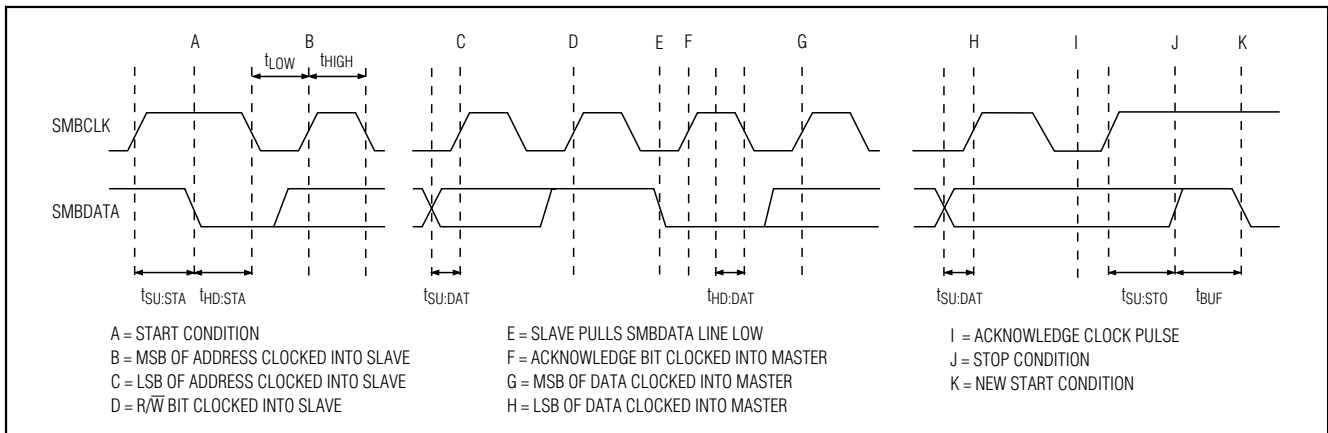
A B C D E F G H I J K

$t_{LOW}$ $t_{HIGH}$

SMBCLK

SMBDATA

$t_{SU:STA}$ $t_{HD:STA}$ $t_{SU:DAT}$ $t_{HD:DAT}$ $t_{SU:DAT}$ $t_{SU:STO}$ $t_{BUF}$

A = START CONDITION
B = MSB OF ADDRESS CLOCKED INTO SLAVE
C = LSB OF ADDRESS CLOCKED INTO SLAVE
D = R/$\overline{W}$ BIT CLOCKED INTO SLAVE

E = SLAVE PULLS SMBDATA LINE LOW
F = ACKNOWLEDGE BIT CLOCKED INTO MASTER
G = MSB OF DATA CLOCKED INTO MASTER
H = LSB OF DATA CLOCKED INTO MASTER

I = ACKNOWLEDGE CLOCK PULSE
J = STOP CONDITION
K = NEW START CONDITION